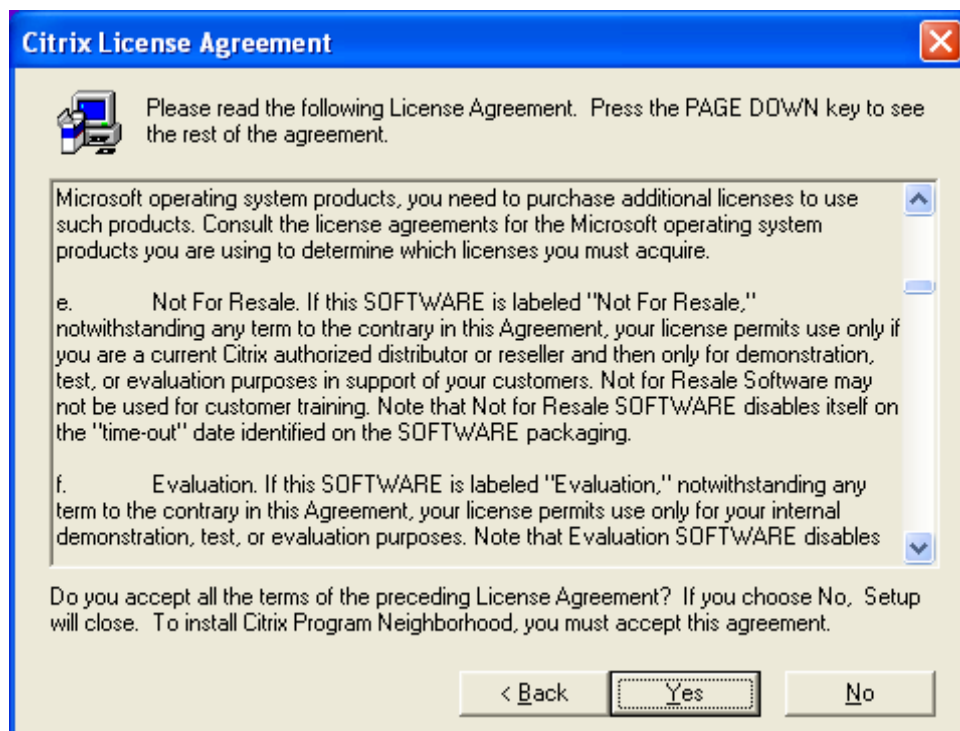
Citrix License Agreement

Please read the following License Agreement. Press the PAGE DOWN key to see the rest of the agreement.

Microsoft operating system products, you need to purchase additional licenses to use such products. Consult the license agreements for the Microsoft operating system products you are using to determine which licenses you must acquire.

e. Not For Resale. If this SOFTWARE is labeled "Not For Resale," notwithstanding any term to the contrary in this Agreement, your license permits use only if you are a current Citrix authorized distributor or reseller and then only for demonstration, test, or evaluation purposes in support of your customers. Not for Resale Software may not be used for customer training. Note that Not for Resale SOFTWARE disables itself on the "time-out" date identified on the SOFTWARE packaging.

f. Evaluation. If this SOFTWARE is labeled "Evaluation," notwithstanding any term to the contrary in this Agreement, your license permits use only for your internal demonstration, test, or evaluation purposes. Note that Evaluation SOFTWARE disables

Do you accept all the terms of the preceding License Agreement? If you choose No, Setup will close. To install Citrix Program Neighborhood, you must accept this agreement.

< Back Yes No